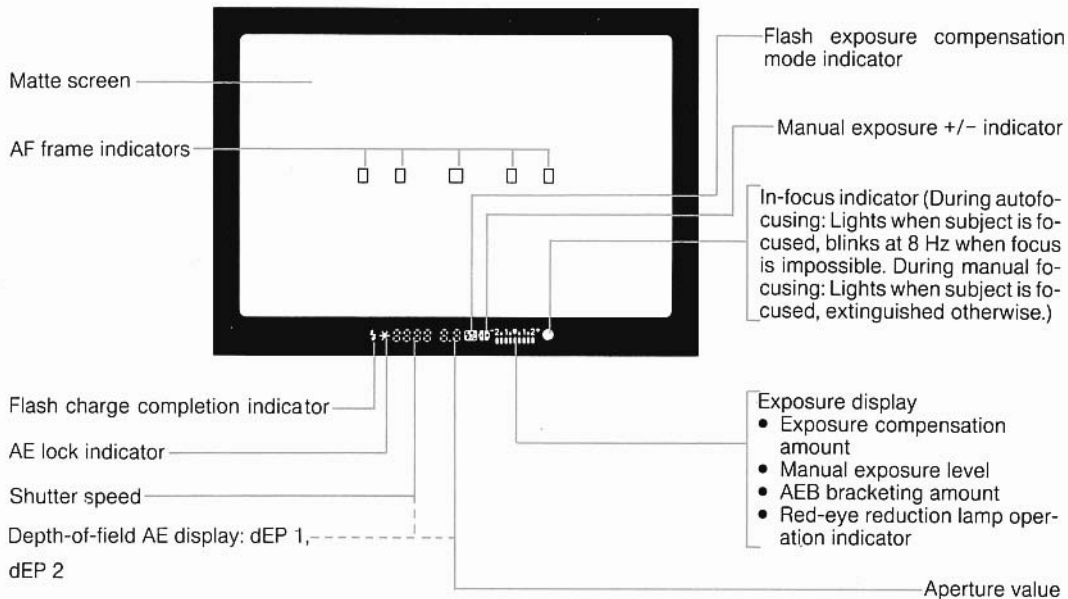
Matte screen

AF frame indicators

Flash exposure compensation mode indicator

Manual exposure +/− indicator

In-focus indicator (During autofocusing: Lights when subject is focused, blinks at 8 Hz when focus is impossible. During manual focusing: Lights when subject is focused, extinguished otherwise.)

Flash charge completion indicator

AE lock indicator

Shutter speed

Depth-of-field AE display: dEP 1, dEP 2

Exposure display
• Exposure compensation amount
• Manual exposure level
• AEB bracketing amount
• Red-eye reduction lamp operation indicator

Aperture value